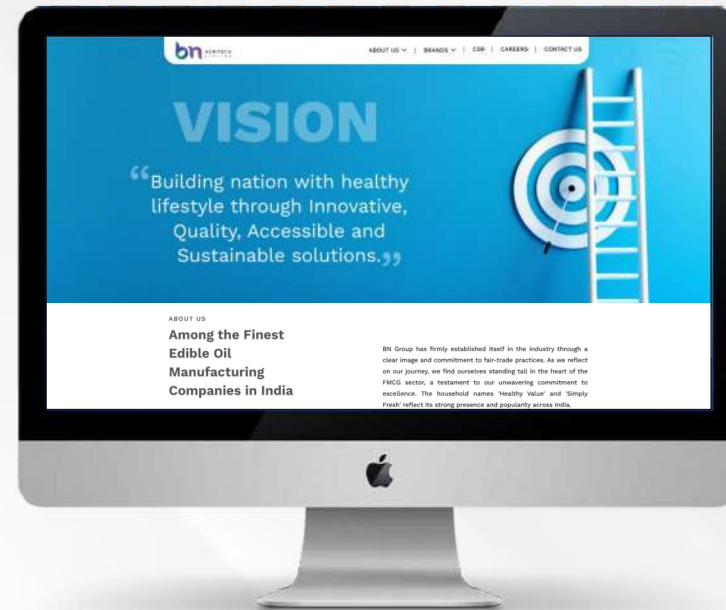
bn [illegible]

ABOUT US ∨ | BRANDS ∨ | CSR | CAREERS | CONTACT US

VISION

“Building nation with healthy lifestyle through Innovative, Quality, Accessible and Sustainable solutions.”

ABOUT US

Among the Finest Edible Oil Manufacturing Companies in India

BN Group has firmly established itself in the industry through a clear image and commitment to fair-trade practices. As we reflect on our journey, we find ourselves standing tall in the heart of the FMCG sector, a testament to our unwavering commitment to excellence. The household names 'Healthy Value' and 'Simply Fresh' reflect its strong presence and popularity across India.